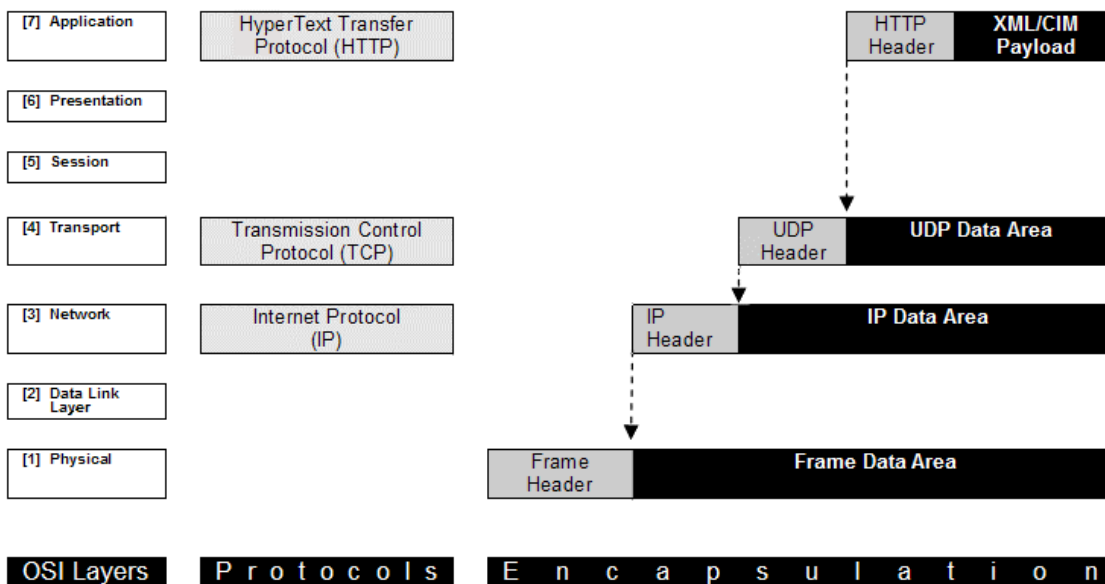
[7] Application

HyperText Transfer Protocol (HTTP)

HTTP Header

XML/CIM Payload

[6] Presentation

[5] Session

[4] Transport

Transmission Control Protocol (TCP)

UDP Header

UDP Data Area

[3] Network

Internet Protocol (IP)

IP Header

IP Data Area

[2] Data Link Layer

[1] Physical

Frame Header

Frame Data Area

OSI Layers

P r o t o c o l s

E n c a p s u l a t i o n